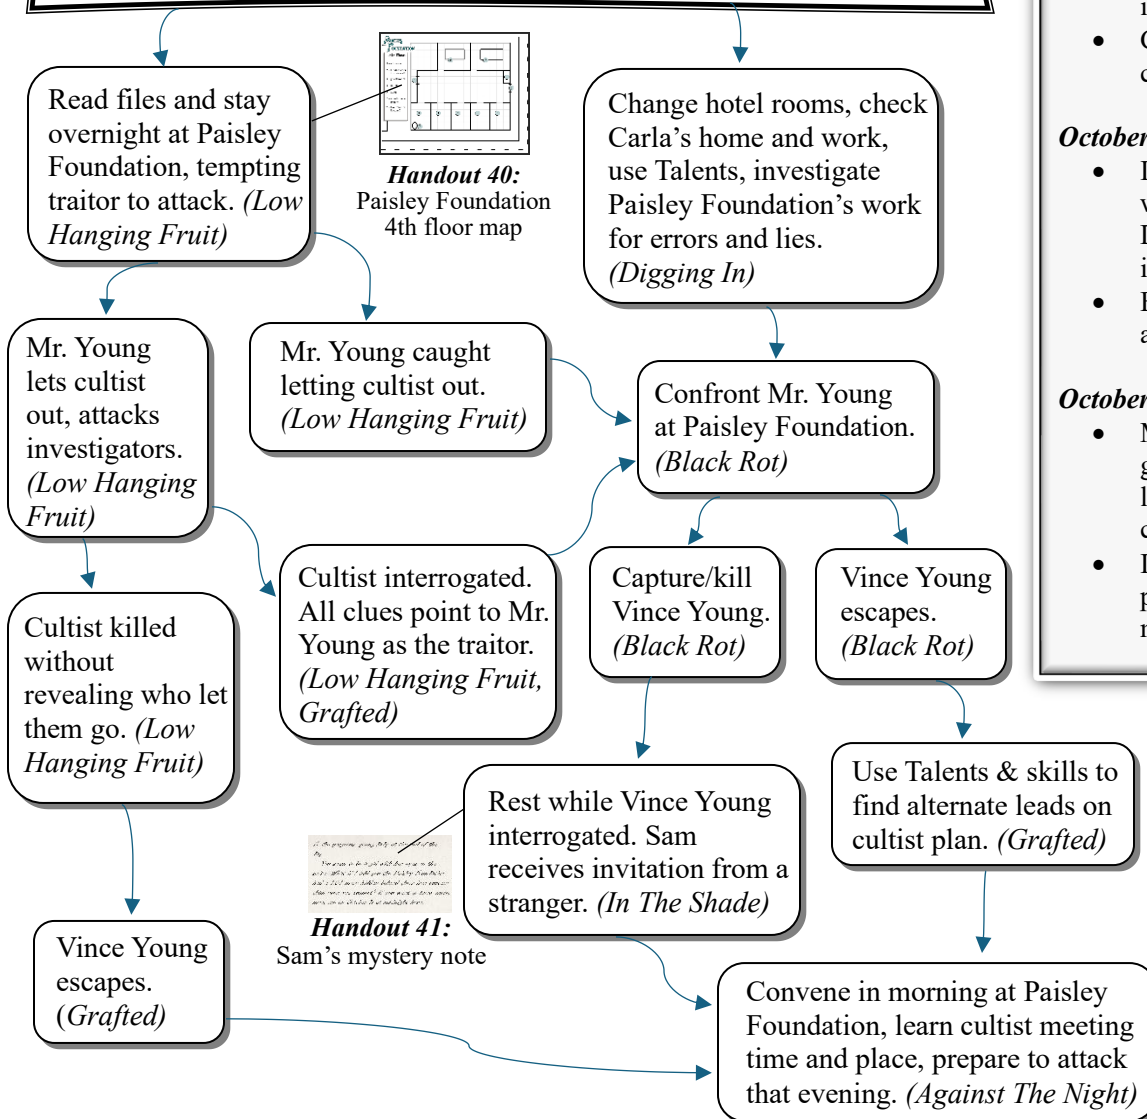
Read files and stay overnight at Paisley Foundation, tempting traitor to attack. *(Low Hanging Fruit)*

**Handout 40:** Paisley Foundation 4th floor map

Change hotel rooms, check Carla's home and work, use Talents, investigate Paisley Foundation's work for errors and lies. *(Digging In)*

Mr. Young lets cultist out, attacks investigators. *(Low Hanging Fruit)*

Mr. Young caught letting cultist out. *(Low Hanging Fruit)*

Confront Mr. Young at Paisley Foundation. *(Black Rot)*

Cultist killed without revealing who let them go. *(Low Hanging Fruit)*

Cultist interrogated. All clues point to Mr. Young as the traitor. *(Low Hanging Fruit, Grafted)*

Capture/kill Vince Young. *(Black Rot)*

Vince Young escapes. *(Black Rot)*

Rest while Vince Young interrogated. Sam receives invitation from a stranger. *(In The Shade)*

Use Talents & skills to find alternate leads on cultist plan. *(Grafted)*

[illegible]

**Handout 41:** Sam's mystery note

Vince Young escapes. (*Grafted)*

Convene in morning at Paisley Foundation, learn cultist meeting time and place, prepare to attack that evening. *(Against The Night)*

i
C
c

*October*
I
v
I
i
F
a

*October*
N
g
l
c
I
p
r